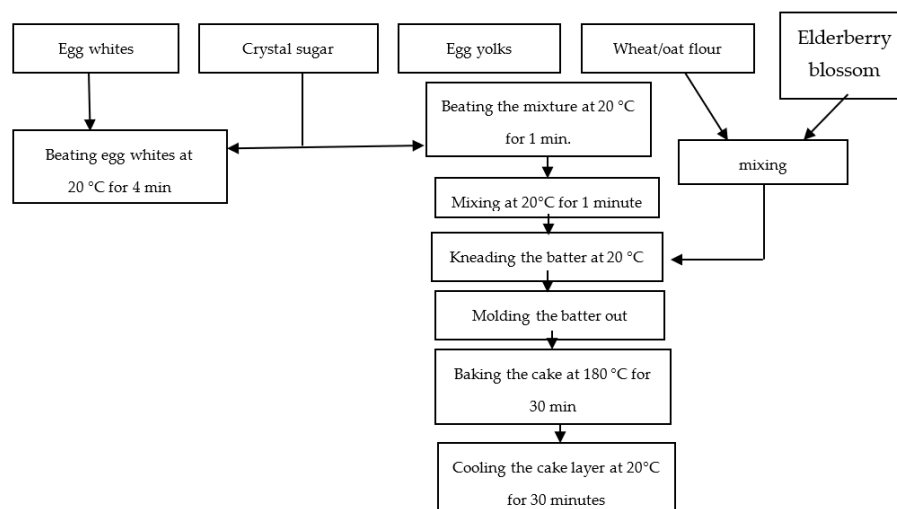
Egg whites

Crystal sugar

Egg yolks

Wheat/oat flour

Elderberry blossom

Beating egg whites at 20 °C for 4 min

Beating the mixture at 20 °C for 1 min.

mixing

Mixing at 20°C for 1 minute

Kneading the batter at 20 °C

Molding the batter out

Baking the cake at 180 °C for 30 min

Cooling the cake layer at 20°C for 30 minutes